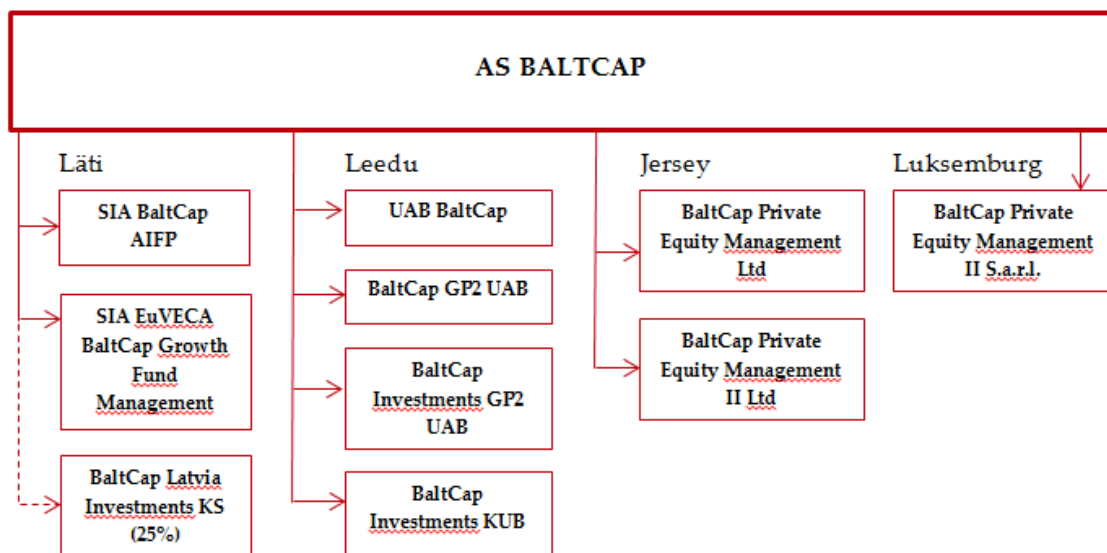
AS BALTCAP

Läti

SIA BaltCap AIFP

SIA EuVECA BaltCap Growth Fund Management

BaltCap Latvia Investments KS (25%)

Leedu

UAB BaltCap

BaltCap GP2 UAB

BaltCap Investments GP2 UAB

BaltCap Investments KUB

Jersey

BaltCap Private Equity Management Ltd

BaltCap Private Equity Management II Ltd

Luksemburg

BaltCap Private Equity Management II S.a.r.l.